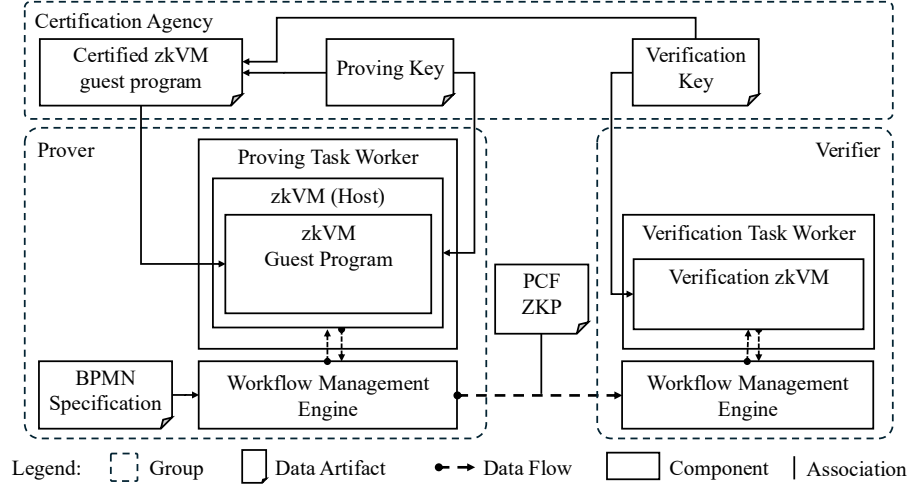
Certification Agency

Certified zkVM guest program

Proving Key

Verification Key

Prover

Proving Task Worker

zkVM (Host)

zkVM Guest Program

Verifier

Verification Task Worker

Verification zkVM

PCF ZKP

BPMN Specification

Workflow Management Engine

Workflow Management Engine

Legend: Group Data Artifact Data Flow Component Association